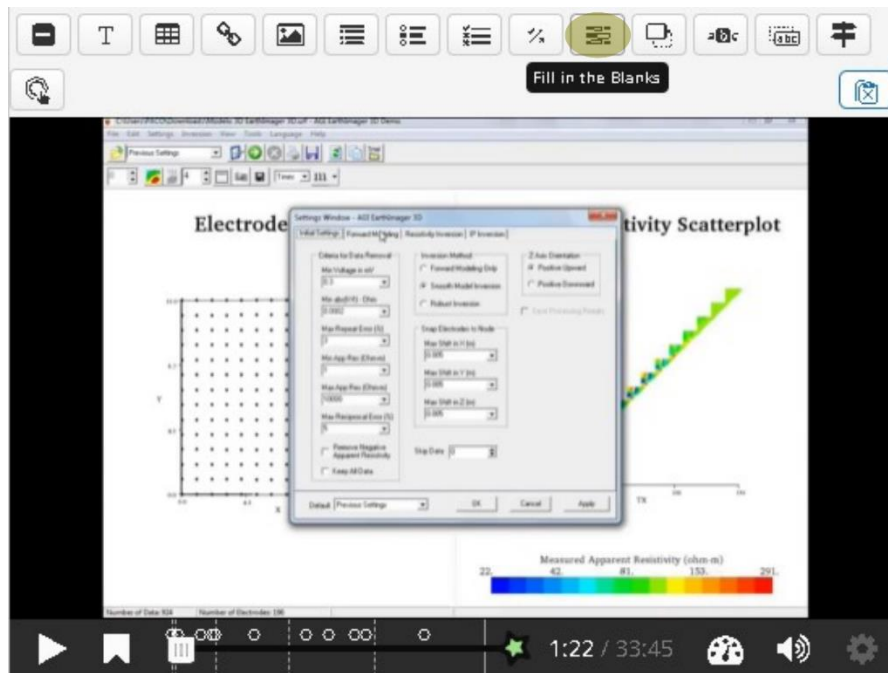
T

Fill in the Blanks

File Edit Settings Inversion View Tools Language Help

Previous Settings

Electrode

tivity Scatterplot

Settings Window - AGI EarthImager 3D

Initial Settings | Forward Modeling | Resistivity Inversion | IP Inversion

Criteria for Data Removal

Min Voltage in mV

Min abs(V/I) - Ohm

Max Repeat Error (%)

Min App Res (Ohm-m)

Max App Res (Ohm-m)

10000

Max Reciprocal Error (%)

Remove Negative Apparent Resistivity

Keep All Data

Inversion Method

Forward Modeling Only

Smooth Model Inversion

Robust Inversion

Snap Electrodes to Node

Max Shift in X (m)

Max Shift in Y (m)

Max Shift in Z (m)

Skip Data

Z-Axis Orientation

Positive Upward

Positive Downward

Save Processing Results

Default Previous Settings

OK Cancel Apply

Measured Apparent Resistivity (ohm-m)

22. 42. 81. 153. 291.

Number of Data 924 Number of Electrodes 196

1:22 / 33:45